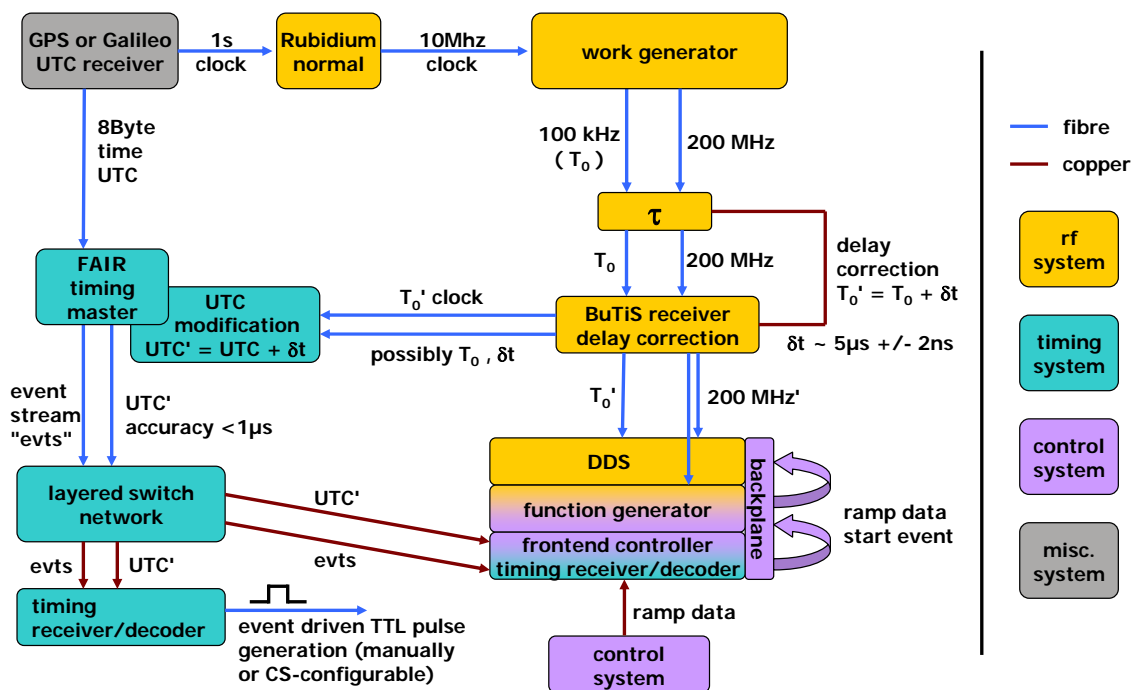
GPS or Galileo UTC receiver

1s clock

Rubidium normal

10Mhz clock

work generator

8Byte time UTC

100 kHz ( $T_0$ )

200 MHz

$\tau$

fibre

copper

rf system

$T_0$

200 MHz

delay correction $T_0' = T_0 + \delta t$

FAIR timing master

UTC modification UTC' = UTC + $\delta$t

$T_0$' clock

possibly $T_0$ , $\delta$t

BuTiS receiver delay correction

$\delta$t ~ 5µs +/- 2ns

timing system

event stream "evts"

UTC' accuracy <1µs

$T_0$'

200 MHz'

DDS

backplane

control system

layered switch network

UTC'

function generator

ramp data start event

evts

frontend controller timing receiver/decoder

misc. system

evts

UTC'

timing receiver/decoder

event driven TTL pulse generation (manually or CS-configurable)

ramp data

control system